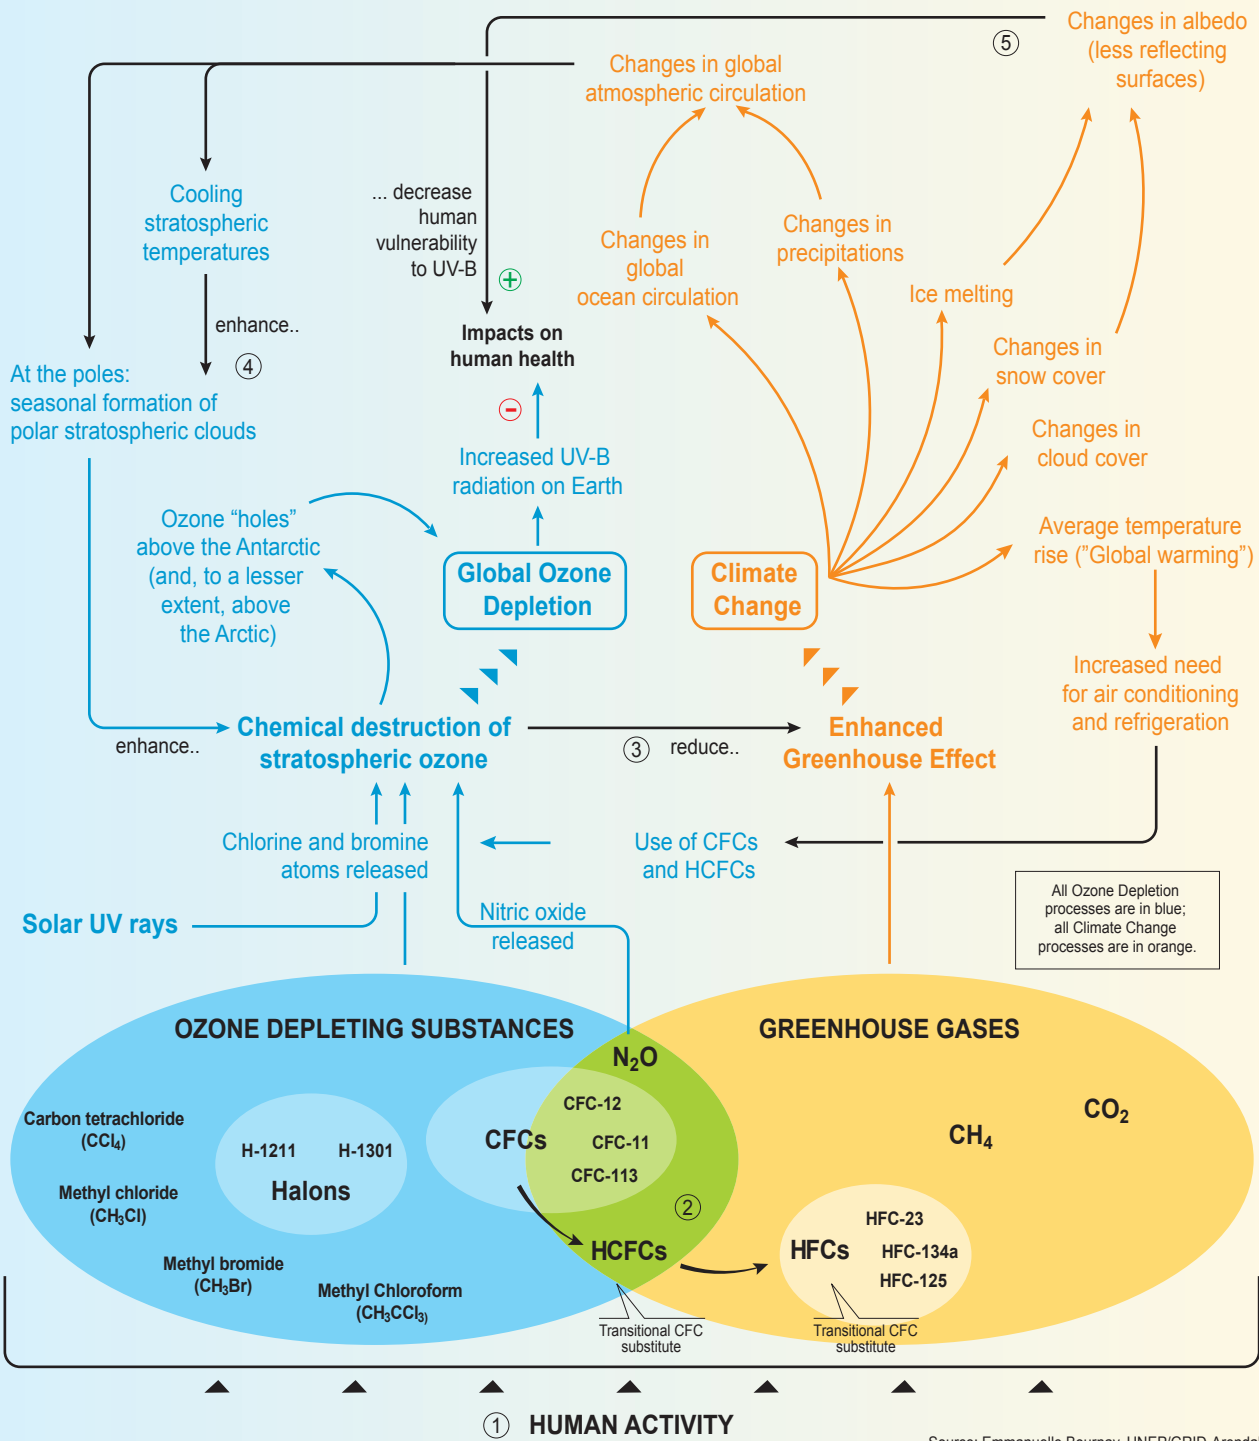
Changes in albedo (less reflecting surfaces)

⑤

Changes in global atmospheric circulation

Cooling stratospheric temperatures

... decrease human vulnerability to UV-B

Changes in global ocean circulation

Changes in precipitations

Ice melting

enhance..

④

Impacts on human health

Changes in snow cover

At the poles: seasonal formation of polar stratospheric clouds

Changes in cloud cover

Increased UV-B radiation on Earth

Ozone "holes" above the Antarctic (and, to a lesser extent, above the Arctic)

Average temperature rise ("Global warming")

Global Ozone Depletion

Climate Change

Increased need for air conditioning and refrigeration

enhance..

Chemical destruction of stratospheric ozone

③ reduce..

Enhanced Greenhouse Effect

Chlorine and bromine atoms released

Use of CFCs and HCFCs

Solar UV rays

Nitric oxide released

All Ozone Depletion processes are in blue; all Climate Change processes are in orange.

OZONE DEPLETING SUBSTANCES

GREENHOUSE GASES

$N_2O$

Carbon tetrachloride ($CCl_4$)

CFC-12

$CO_2$

H-1211 H-1301

CFCs

CFC-11

$CH_4$

Halons

CFC-113

Methyl chloride ($CH_3Cl$)

②

HFC-23

Methyl bromide ($CH_3Br$)

HCFCs

HFCs

HFC-134a

HFC-125

Methyl Chloroform ($CH_3CCl_3$)

Transitional CFC substitute

Transitional CFC substitute

① HUMAN ACTIVITY

Source: Emmanuelle Bournay, UNEP/GRID-Arendal